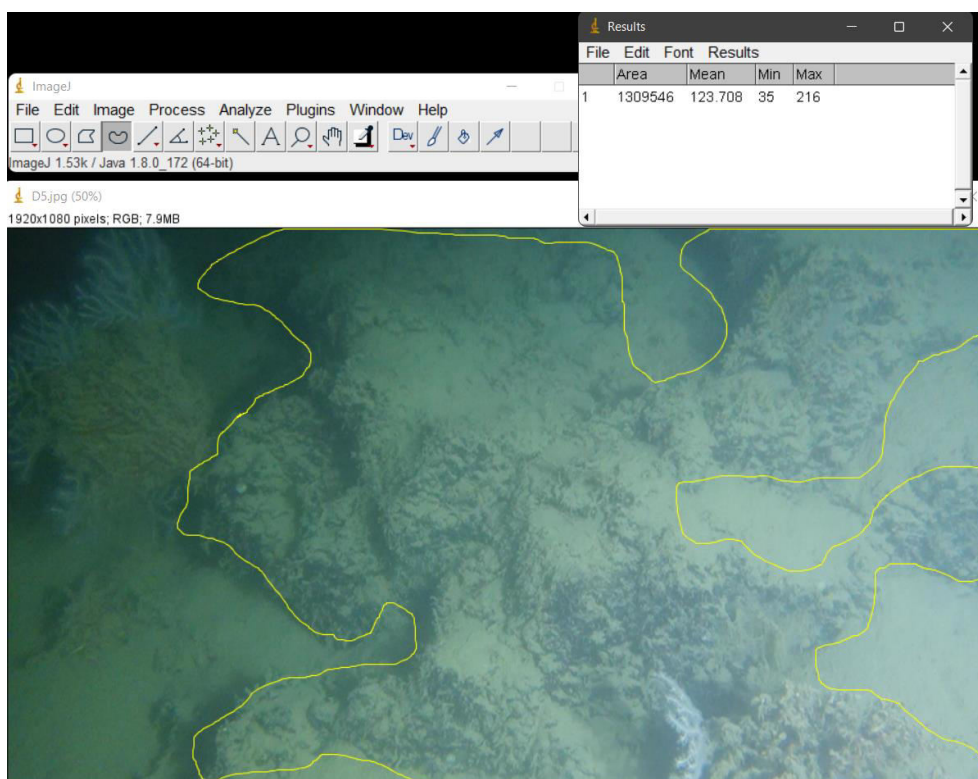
Results

File Edit Font Results

| | Area | Mean | Min | Max |
|---|---|---|---|---|
| 1 | 1309546 | 123.708 | 35 | 216 |

ImageJ

File Edit Image Process Analyze Plugins Window Help

Dev

A

ImageJ 1.53k / Java 1.8.0_172 (64-bit)

D5.jpg (50%)

1920x1080 pixels; RGB; 7.9MB